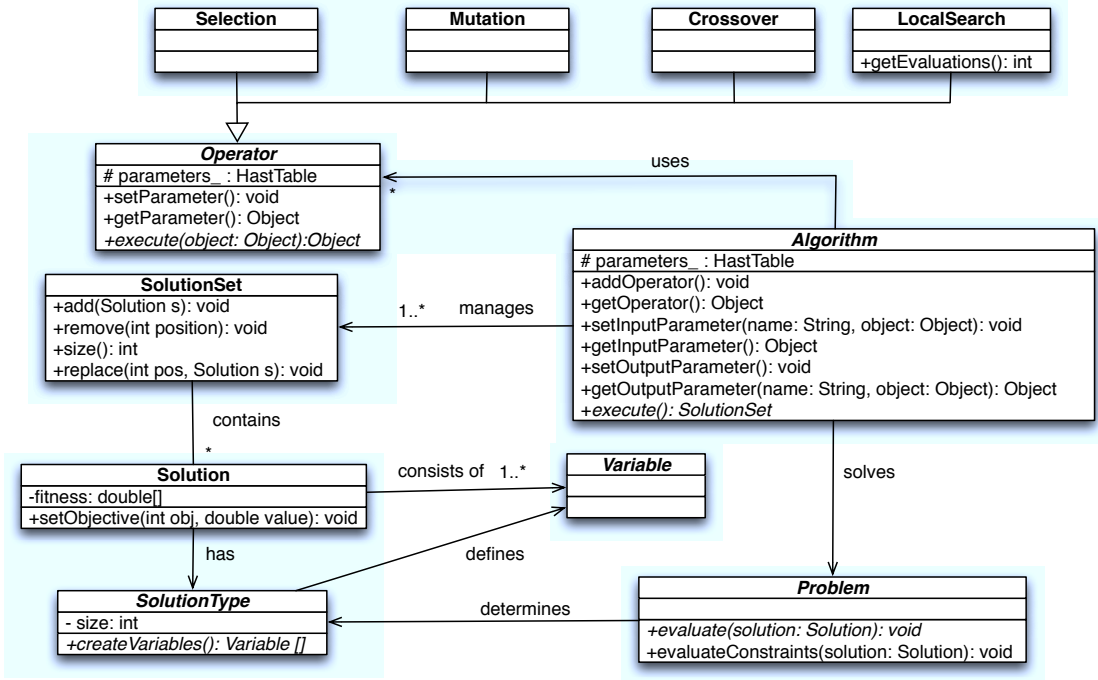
Selection

Mutation

Crossover

LocalSearch
+getEvaluations(): int

Operator
# parameters_ : HastTable
+setParameter(): void
+getParameter(): Object
+execute(object: Object):Object

uses

*

Algorithm
# parameters_ : HastTable
+addOperator(): void
+getOperator(): Object
+setInputParameter(name: String, object: Object): void
+getInputParameter(): Object
+setOutputParameter(): void
+getOutputParameter(name: String, object: Object): Object
+execute(): SolutionSet

SolutionSet
+add(Solution s): void
+remove(int position): void
+size(): int
+replace(int pos, Solution s): void

1..*

manages

contains

*

Solution
-fitness: double[]
+setObjective(int obj, double value): void

consists of 1..*

Variable

solves

has

defines

SolutionType
- size: int
+createVariables(): Variable []

determines

Problem
+evaluate(solution: Solution): void
+evaluateConstraints(solution: Solution): void